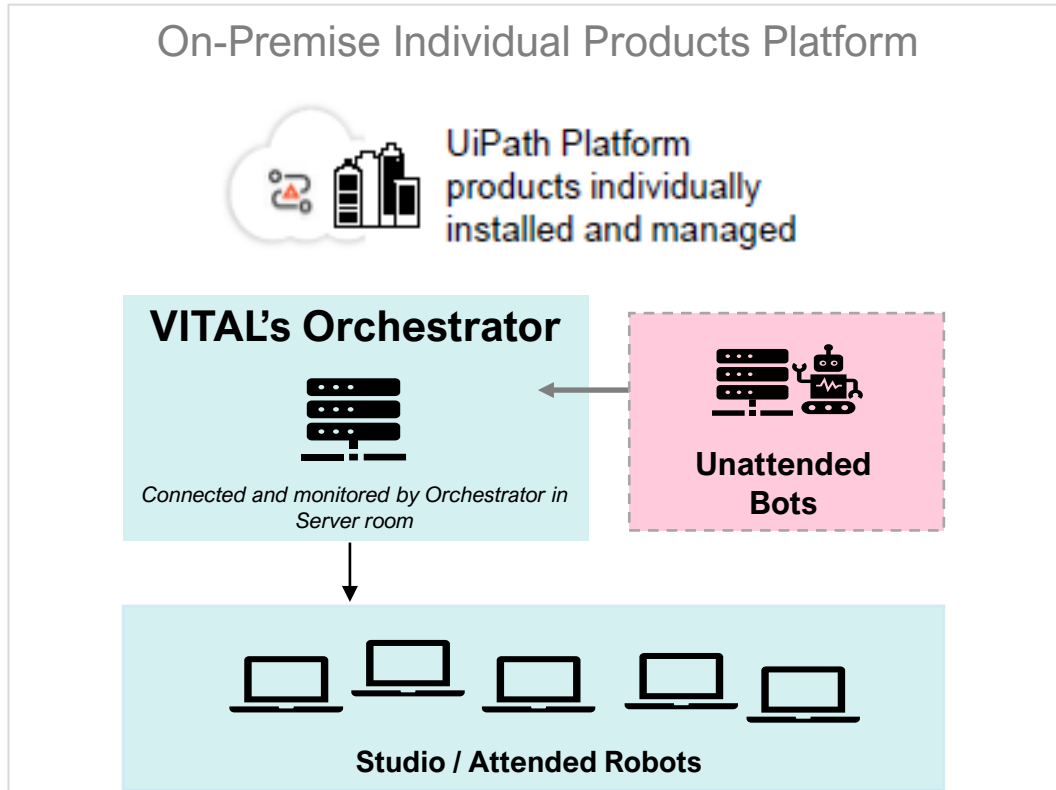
On-Premise Individual Products Platform

UiPath Platform products individually installed and managed

VITAL's Orchestrator

Connected and monitored by Orchestrator in Server room

Unattended Bots

Studio / Attended Robots